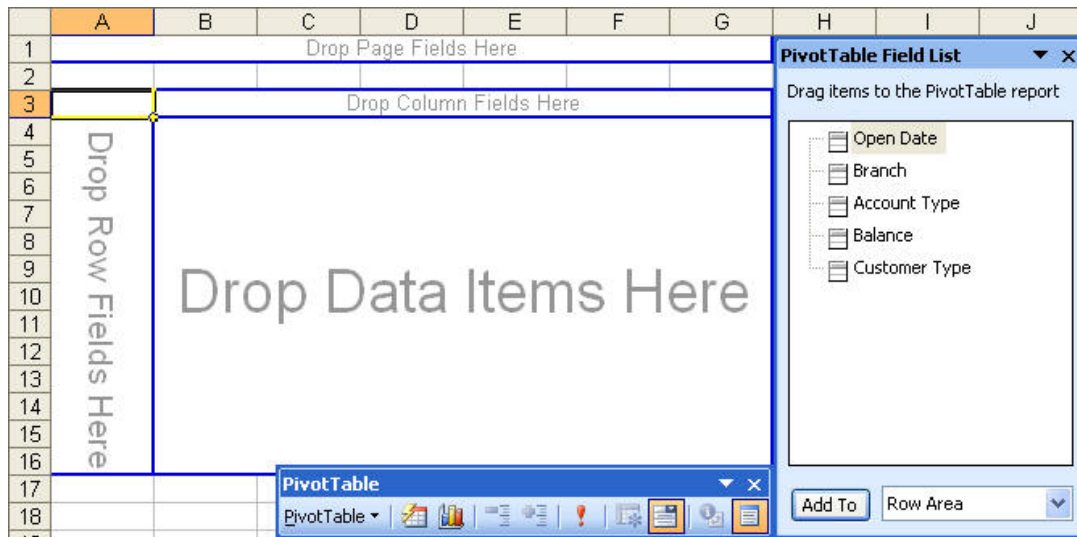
A B C D E F G H I J
1 Drop Page Fields Here
2
3 Drop Column Fields Here
4
5
6
7
8
9
10
11
12
13
14
15
16
17
18

Drop Row Fields Here

Drop Data Items Here

PivotTable Field List
Drag items to the PivotTable report
Open Date
Branch
Account Type
Balance
Customer Type

Add To
Row Area

PivotTable
PivotTable